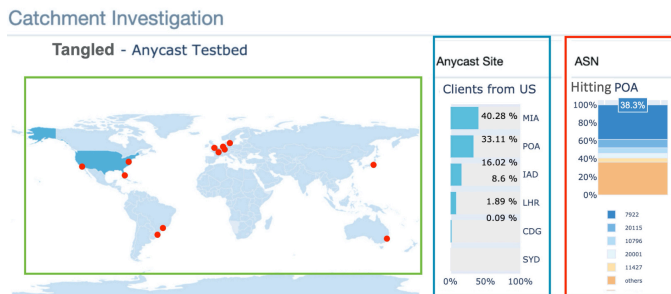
Catchment Investigation

Tangled - Anycast Testbed

Anycast Site

Clients from US

40.28 % MIA
33.11 % POA
16.02 %
8.6 % IAD
1.89 % LHR
0.09 %
CDG
SYD

0% 50% 100%

ASN

Hitting POA

100% 38.3%
80%
60%
40%
20%
0%

7922
20115
10796
20001
11427
others